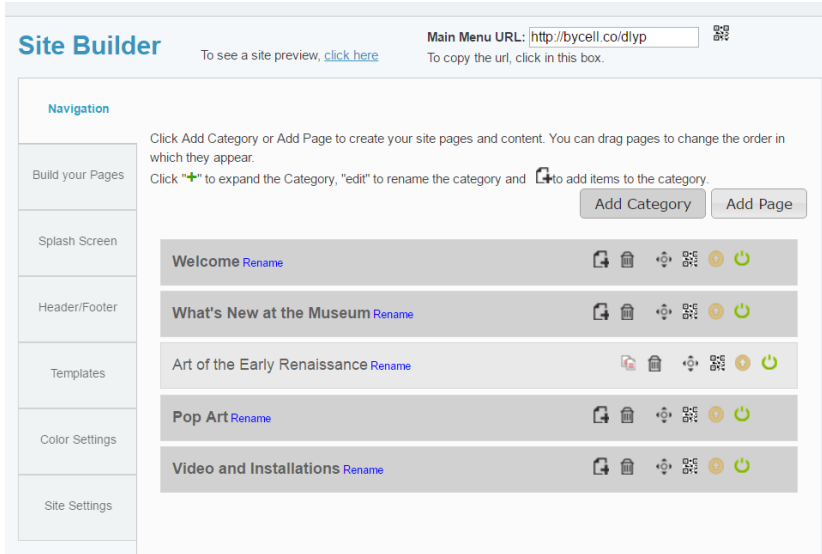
Site Builder

To see a site preview, click here

Main Menu URL: http://bycell.co/dlyp
To copy the url, click in this box.

Navigation

Build your Pages

Splash Screen

Header/Footer

Templates

Color Settings

Site Settings

Click Add Category or Add Page to create your site pages and content. You can drag pages to change the order in which they appear.
Click "+" to expand the Category, "edit" to rename the category and to add items to the category.

Add Category | Add Page

Welcome Rename

What's New at the Museum Rename

Art of the Early Renaissance Rename

Pop Art Rename

Video and Installations Rename